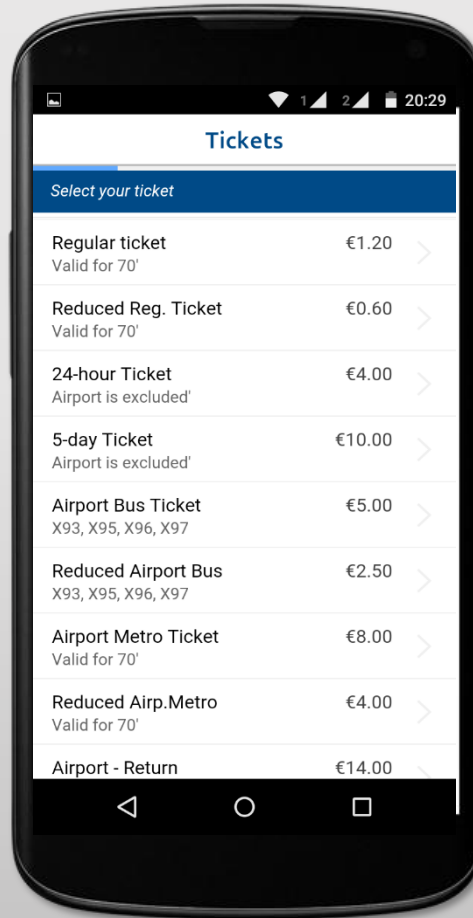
1 2 20:29

Tickets

Select your ticket

Regular ticket €1.20
Valid for 70'

Reduced Reg. Ticket €0.60
Valid for 70'

24-hour Ticket €4.00
Airport is excluded'

5-day Ticket €10.00
Airport is excluded'

Airport Bus Ticket €5.00
X93, X95, X96, X97

Reduced Airport Bus €2.50
X93, X95, X96, X97

Airport Metro Ticket €8.00
Valid for 70'

Reduced Airp.Metro €4.00
Valid for 70'

Airport - Return €14.00